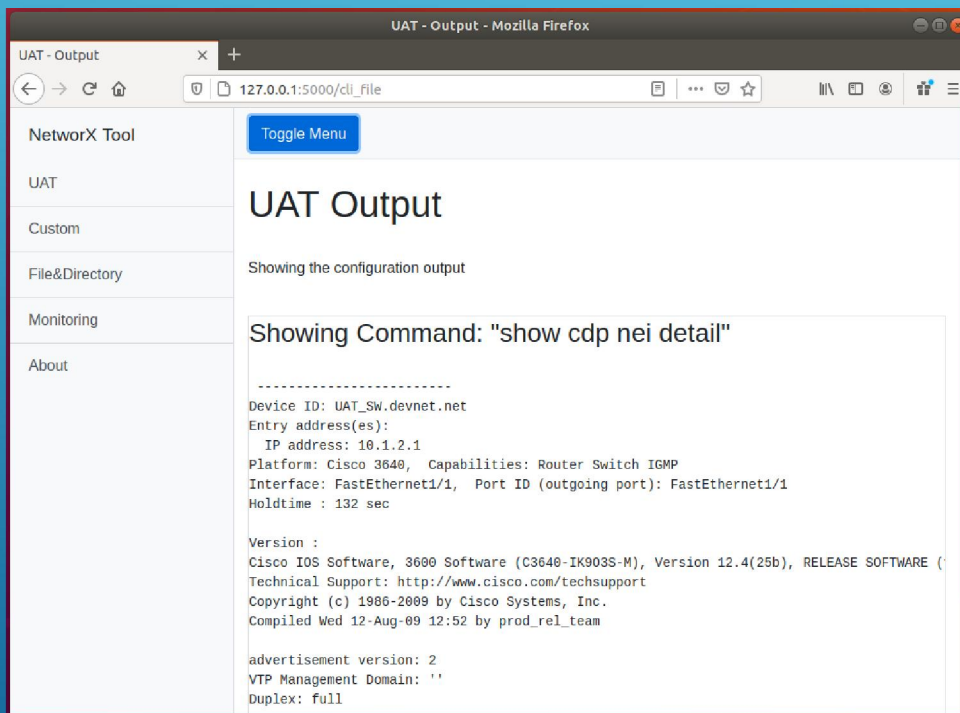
UAT - Output - Mozilla Firefox

UAT - Output ×

127.0.0.1:5000/cli_file

NetworX Tool

UAT

Custom

File&Directory

Monitoring

About

Toggle Menu

UAT Output

Showing the configuration output

Showing Command: "show cdp nei detail"

-------------------------
Device ID: UAT_SW.devnet.net
Entry address(es):
IP address: 10.1.2.1
Platform: Cisco 3640, Capabilities: Router Switch IGMP
Interface: FastEthernet1/1, Port ID (outgoing port): FastEthernet1/1
Holdtime : 132 sec

Version :
Cisco IOS Software, 3600 Software (C3640-IK9O3S-M), Version 12.4(25b), RELEASE SOFTWARE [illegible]
Technical Support: http://www.cisco.com/techsupport
Copyright (c) 1986-2009 by Cisco Systems, Inc.
Compiled Wed 12-Aug-09 12:52 by prod_rel_team

advertisement version: 2
VTP Management Domain: ''
Duplex: full